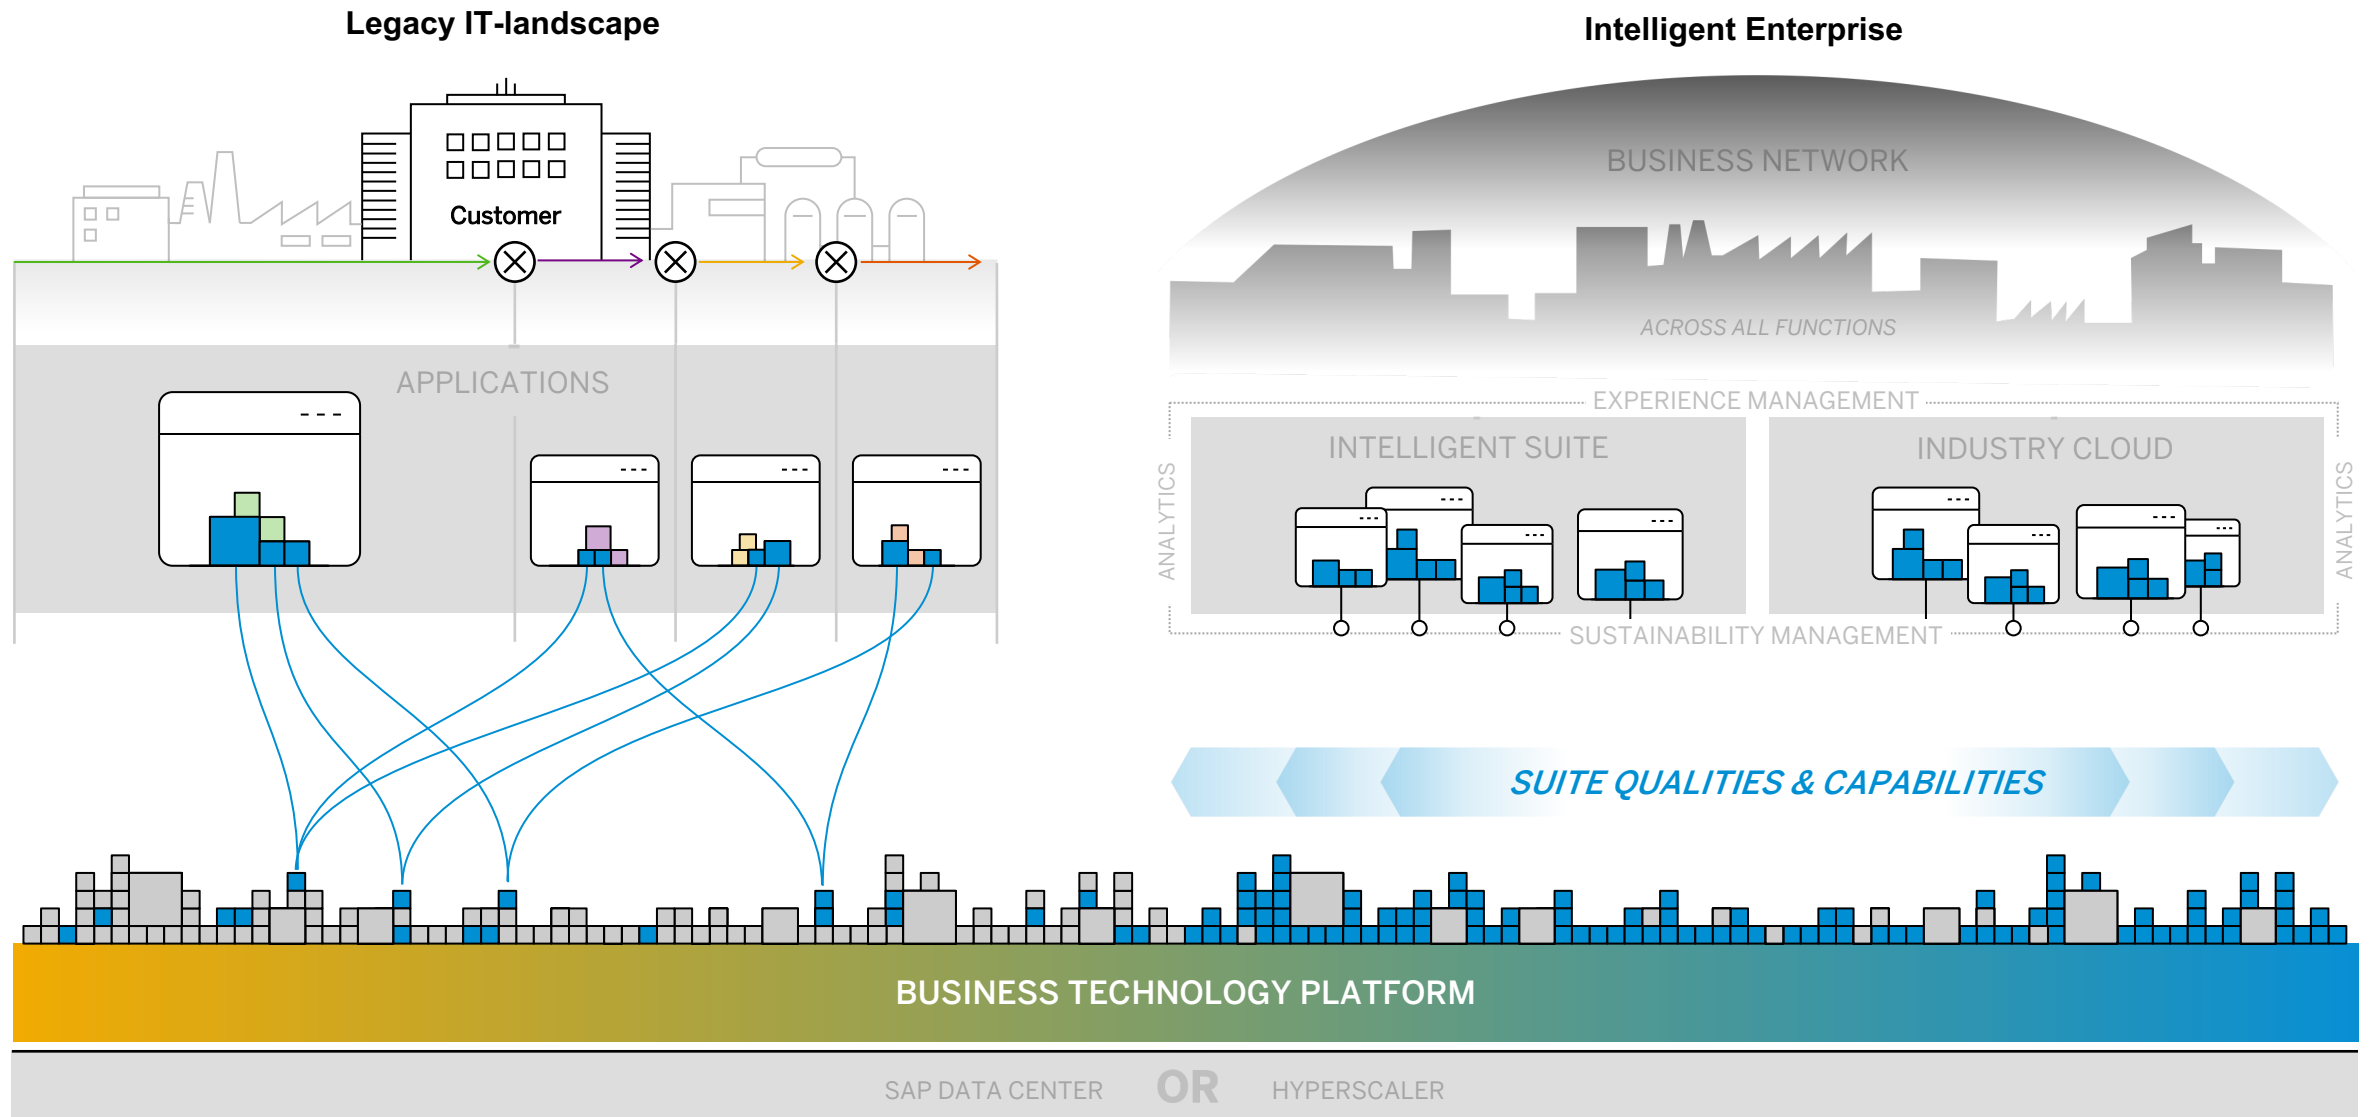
Legacy IT-landscape

Customer

APPLICATIONS

Intelligent Enterprise

BUSINESS NETWORK

ACROSS ALL FUNCTIONS

EXPERIENCE MANAGEMENT

INTELLIGENT SUITE

INDUSTRY CLOUD

ANALYTICS

ANALYTICS

SUSTAINABILITY MANAGEMENT

SUITE QUALITIES & CAPABILITIES

BUSINESS TECHNOLOGY PLATFORM

SAP DATA CENTER OR HYPERSCALER